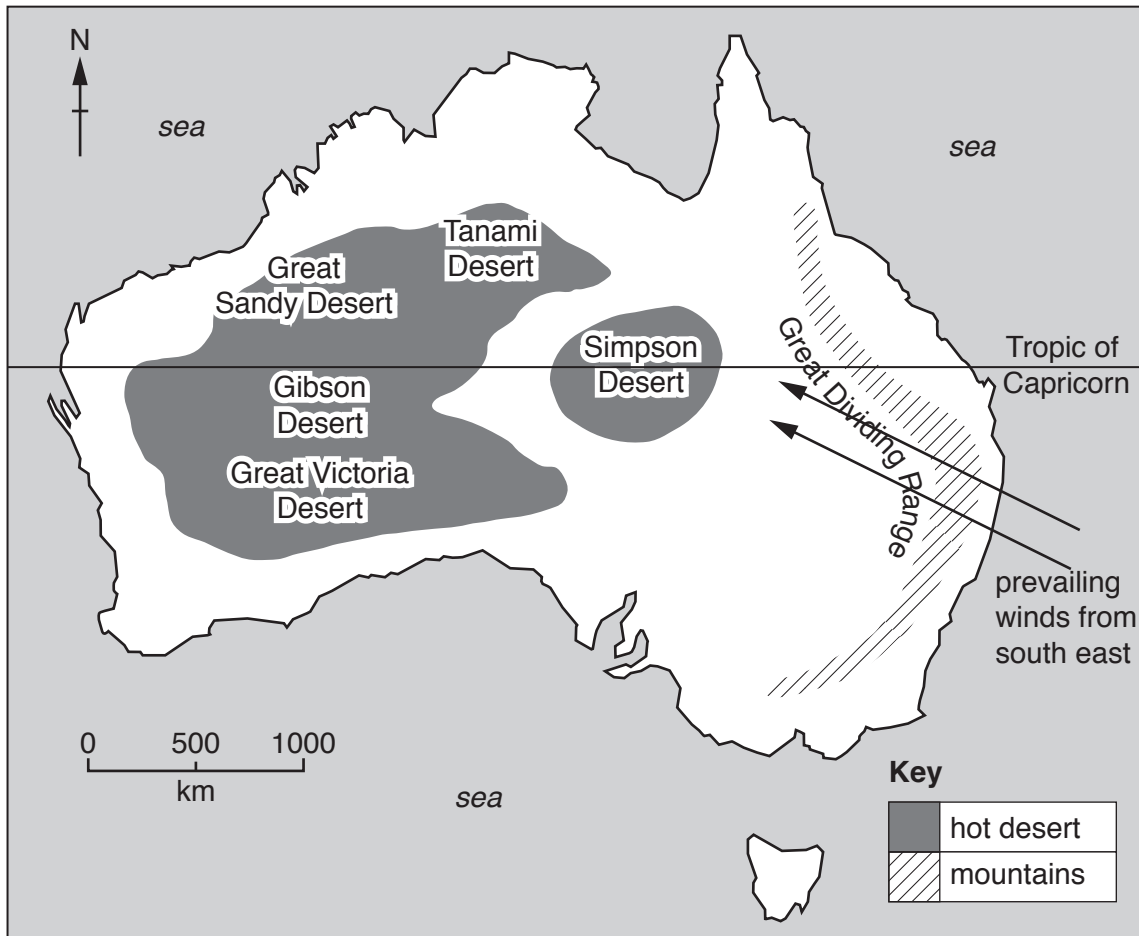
N

sea

sea

Tanami Desert

Great Sandy Desert

Simpson Desert

Great Dividing Range

Tropic of Capricorn

Gibson Desert

Great Victoria Desert

prevailing winds from south east

0 500 1000
km

sea

Key
| | |
|---|---|
| | hot desert |
| | mountains |